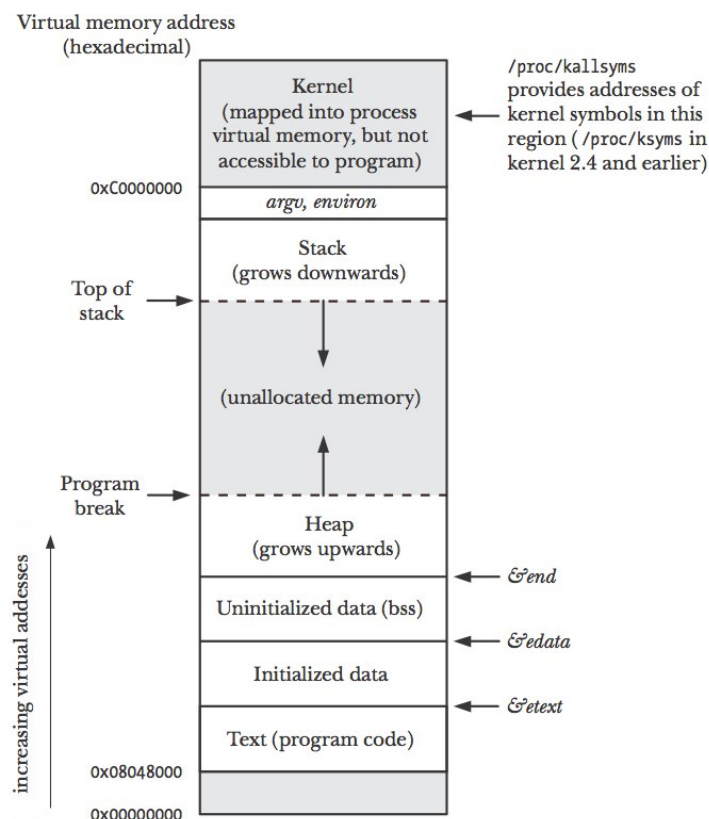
Virtual memory address (hexadecimal)

Kernel (mapped into process virtual memory, but not accessible to program)

/proc/kallsyms provides addresses of kernel symbols in this region ( /proc/ksyms in kernel 2.4 and earlier)

0xC0000000

argv, environ

Stack (grows downwards)

Top of stack

(unallocated memory)

Program break

Heap (grows upwards)

&end

Uninitialized data (bss)

&edata

Initialized data

&etext

Text (program code)

0x08048000

0x00000000

increasing virtual addresses